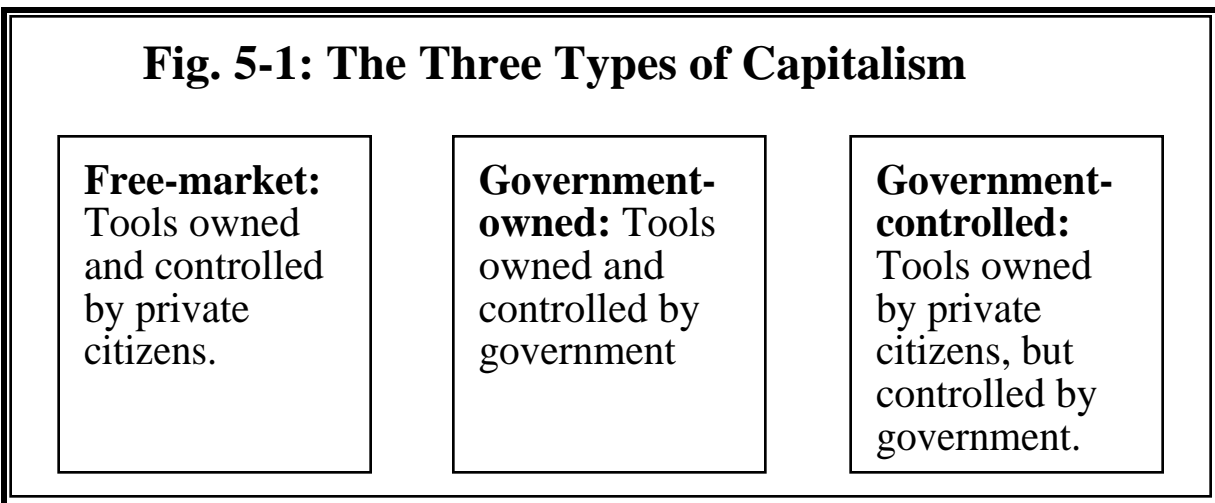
Fig. 5-1: The Three Types of Capitalism

**Free-market:** Tools owned and controlled by private citizens.

**Government-owned:** Tools owned and controlled by government

**Government-controlled:** Tools owned by private citizens, but controlled by government.